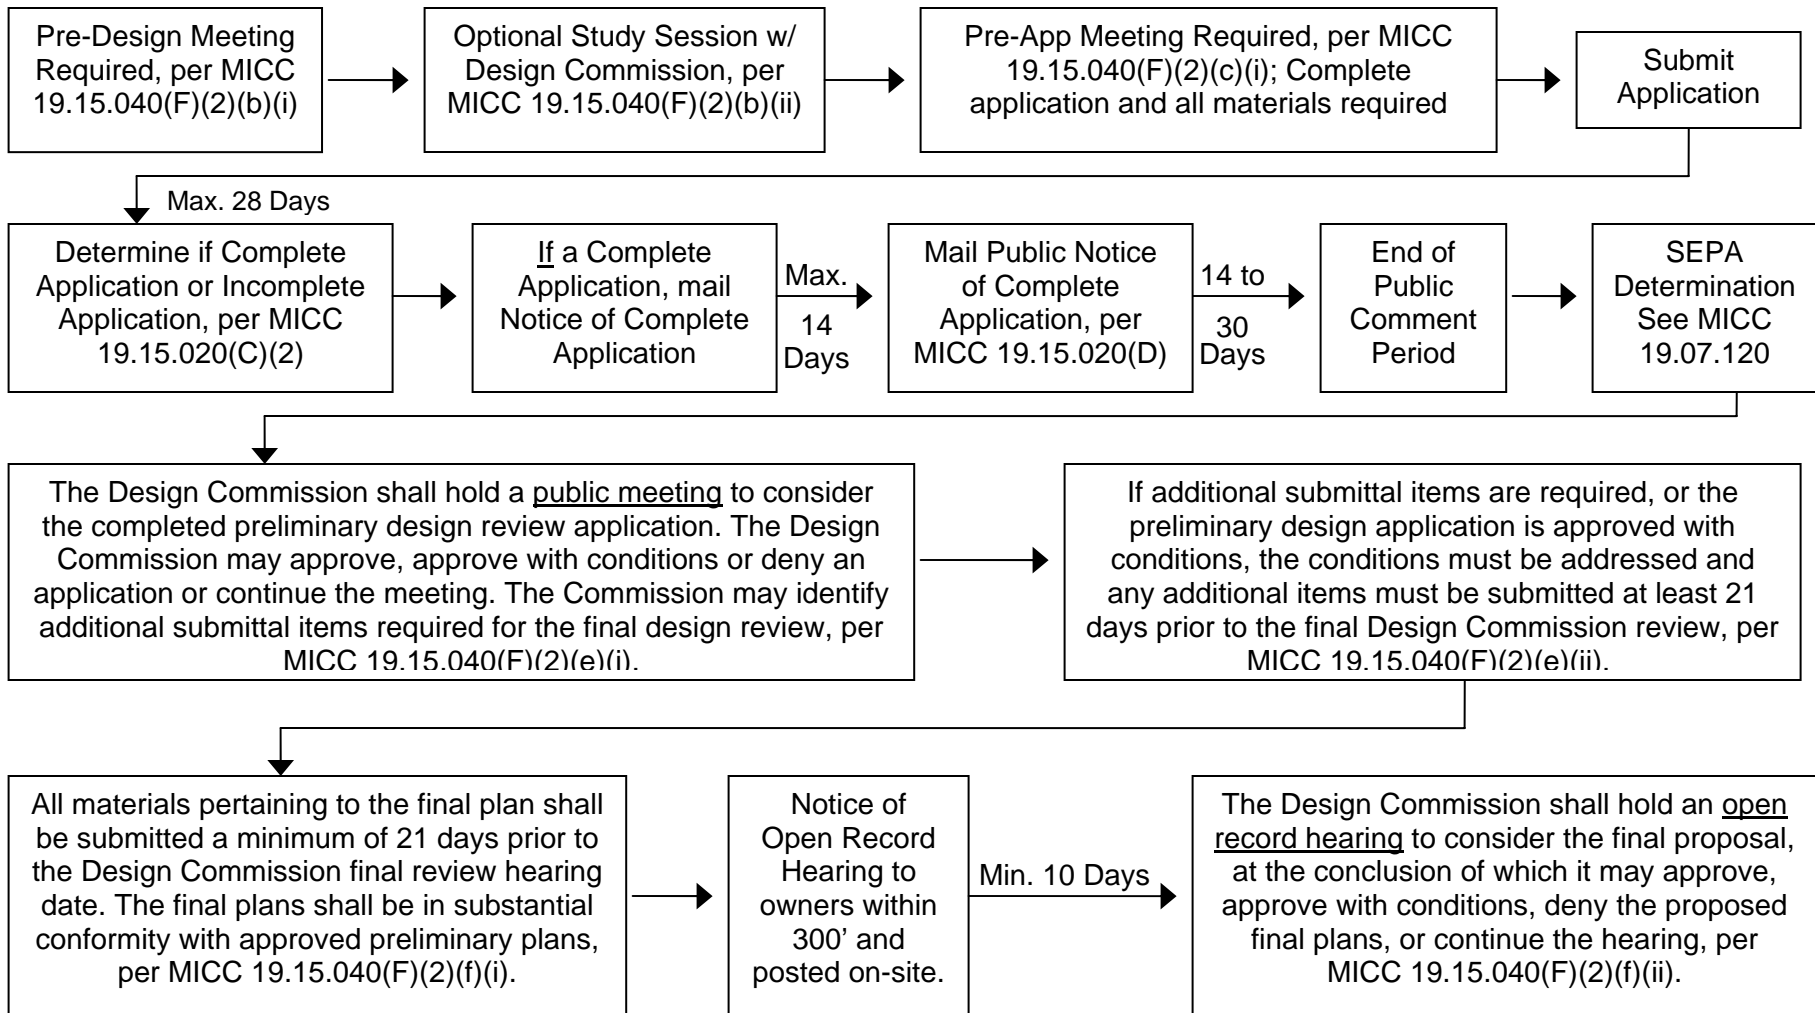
Pre-Design Meeting Required, per MICC 19.15.040(F)(2)(b)(i)

Optional Study Session w/ Design Commission, per MICC 19.15.040(F)(2)(b)(ii)

Pre-App Meeting Required, per MICC 19.15.040(F)(2)(c)(i); Complete application and all materials required

Submit Application

Max. 28 Days

Determine if Complete Application or Incomplete Application, per MICC 19.15.020(C)(2)

If a Complete Application, mail Notice of Complete Application

Max. 14 Days

Mail Public Notice of Complete Application, per MICC 19.15.020(D)

14 to 30 Days

End of Public Comment Period

SEPA Determination See MICC 19.07.120

The Design Commission shall hold a public meeting to consider the completed preliminary design review application. The Design Commission may approve, approve with conditions or deny an application or continue the meeting. The Commission may identify additional submittal items required for the final design review, per MICC 19.15.040(F)(2)(e)(i).

If additional submittal items are required, or the preliminary design application is approved with conditions, the conditions must be addressed and any additional items must be submitted at least 21 days prior to the final Design Commission review, per MICC 19.15.040(F)(2)(e)(ii).

All materials pertaining to the final plan shall be submitted a minimum of 21 days prior to the Design Commission final review hearing date. The final plans shall be in substantial conformity with approved preliminary plans, per MICC 19.15.040(F)(2)(f)(i).

Notice of Open Record Hearing to owners within 300' and posted on-site.

Min. 10 Days

The Design Commission shall hold an open record hearing to consider the final proposal, at the conclusion of which it may approve, approve with conditions, deny the proposed final plans, or continue the hearing, per MICC 19.15.040(F)(2)(f)(ii).